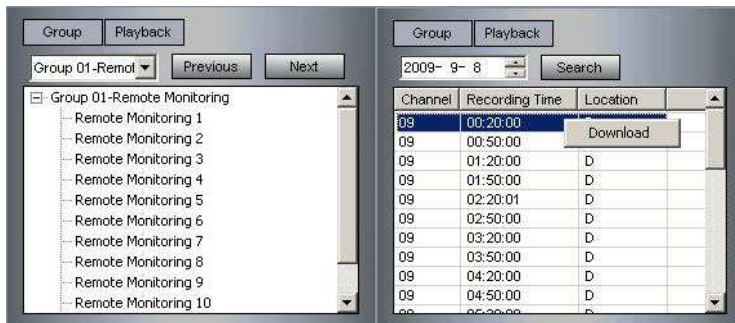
Group Playback

Group 01-Remot Previous Next

Group 01-Remote Monitoring
Remote Monitoring 1
Remote Monitoring 2
Remote Monitoring 3
Remote Monitoring 4
Remote Monitoring 5
Remote Monitoring 6
Remote Monitoring 7
Remote Monitoring 8
Remote Monitoring 9
Remote Monitoring 10

Group Playback

2009- 9- 8 Search

| Channel | Recording Time | Location |
|---|---|---|
| 09 | 00:20:00 | |
| 09 | 00:50:00 | |
| 09 | 01:20:00 | D |
| 09 | 01:50:00 | D |
| 09 | 02:20:01 | D |
| 09 | 02:50:00 | D |
| 09 | 03:20:00 | D |
| 09 | 03:50:00 | D |
| 09 | 04:20:00 | D |
| 09 | 04:50:00 | D |
| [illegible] | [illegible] | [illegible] |

Download